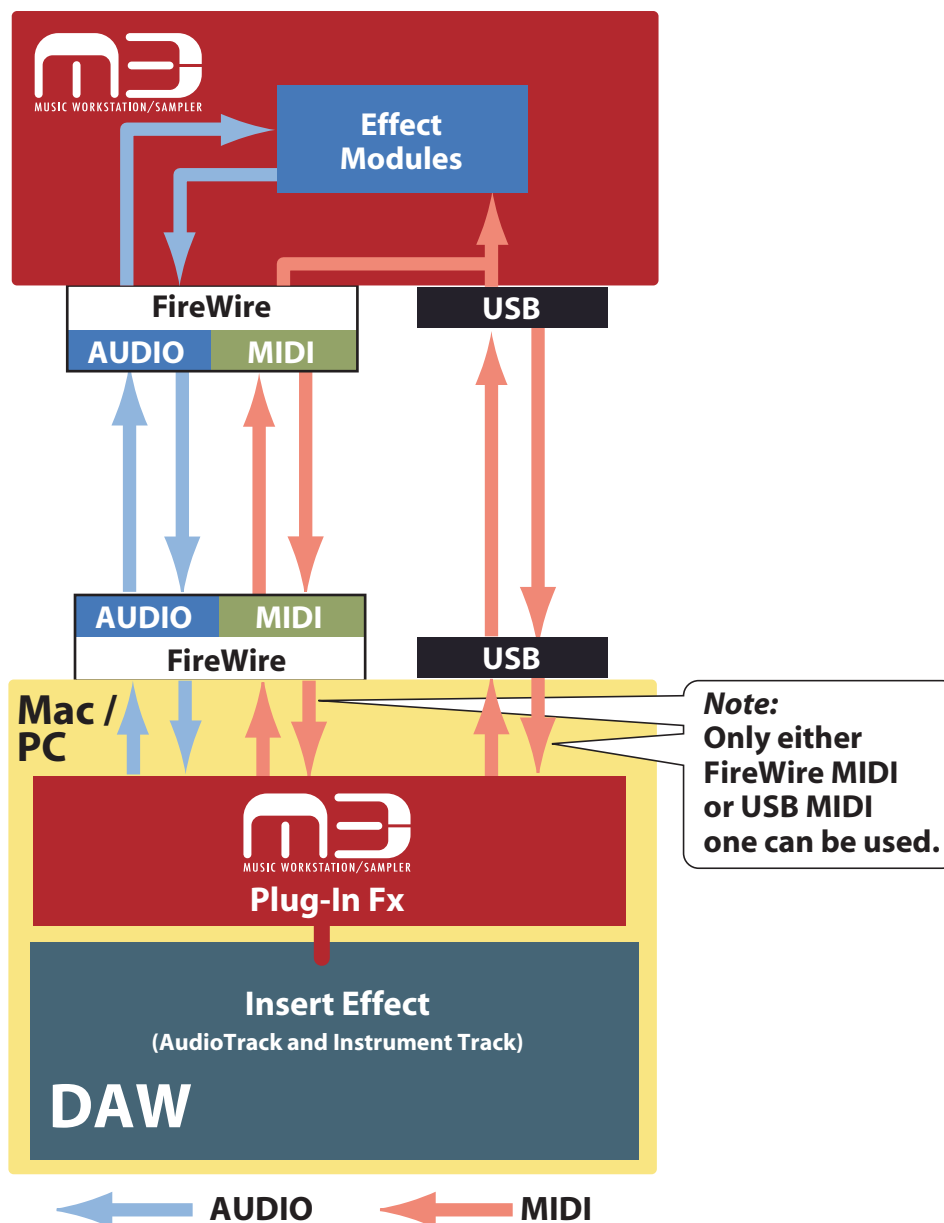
m3
MUSIC WORKSTATION/SAMPLER

Effect Modules

FireWire
AUDIO MIDI

USB

AUDIO MIDI
FireWire

USB

Mac / PC

*Note:* Only either FireWire MIDI or USB MIDI one can be used.

m3
MUSIC WORKSTATION/SAMPLER
Plug-In Fx

Insert Effect
(AudioTrack and Instrument Track)

DAW

AUDIO MIDI